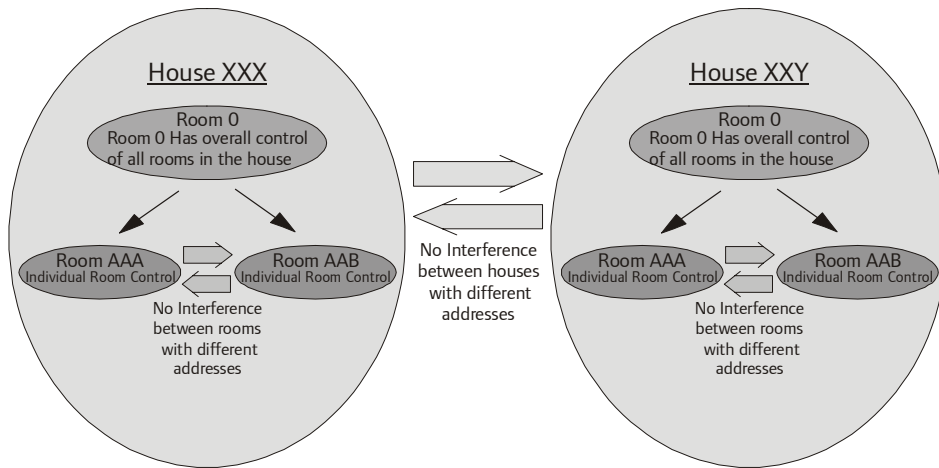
House XXX

Room 0
Room 0 Has overall control of all rooms in the house

Room AAA
Individual Room Control

Room AAB
Individual Room Control

No Interference between rooms with different addresses

No Interference between houses with different addresses

House XXY

Room 0
Room 0 Has overall control of all rooms in the house

Room AAA
Individual Room Control

Room AAB
Individual Room Control

No Interference between rooms with different addresses